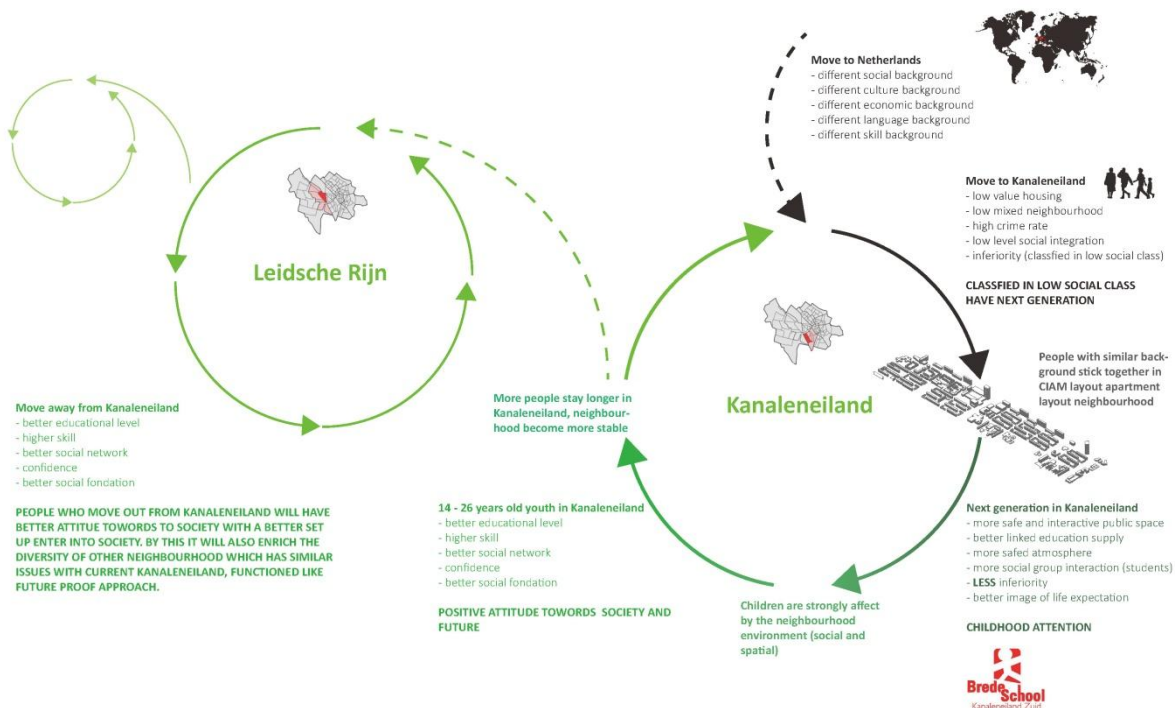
Move to Netherlands
- different social background
- different culture background
- different economic background
- different language background
- different skill background

Move to Kanaleneiland
- low value housing
- low mixed neighbourhood
- high crime rate
- low level social integration
- inferiority (classfied in low social class)

CLASSFIED IN LOW SOCIAL CLASS
HAVE NEXT GENERATION

Leidsche Rijn

Kanaleneiland

People with similar background stick together in CIAM layout apartment layout neighbourhood

Move away from Kanaleneiland
- better educational level
- higher skill
- better social network
- confidence
- better social fondation

PEOPLE WHO MOVE OUT FROM KANALENEILAND WILL HAVE BETTER ATTITUE TOWORDS TO SOCIETY WITH A BETTER SET UP ENTER INTO SOCIETY. BY THIS IT WILL ALSO ENRICH THE DIVERSITY OF OTHER NEIGHBOURHOOD WHICH HAS SIMILAR ISSUES WITH CURRENT KANALENEILAND, FUNCTIONED LIKE FUTURE PROOF APPROACH.

More people stay longer in Kanaleneiland, neighbourhood become more stable

14 - 26 years old youth in Kanaleneiland
- better educational level
- higher skill
- better social network
- confidence
- better social fondation

POSITIVE ATTITUDE TOWORDS SOCIETY AND FUTURE

Children are strongly affect by the neighbourhood environment (social and spatial)

Next generation in Kanaleneiland
- more safe and interactive public space
- better linked education supply
- more safed atmosphere
- more social group interaction (students)
- LESS inferiority
- better image of life expectation

CHILDHOOD ATTENTION

Brede School
Kanaleneiland Zuid